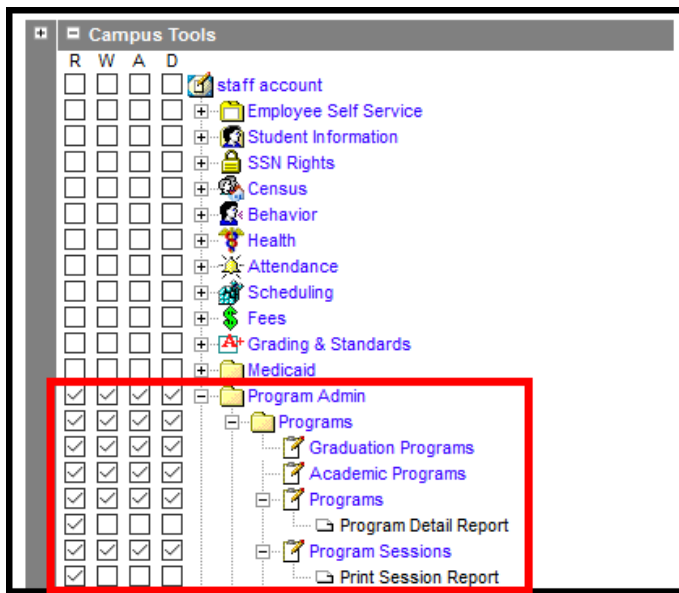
Campus Tools

R W A D

staff account
Employee Self Service
Student Information
SSN Rights
Census
Behavior
Health
Attendance
Scheduling
Fees
Grading & Standards
Medicaid
Program Admin
Programs
Graduation Programs
Academic Programs
Programs
Program Detail Report
Program Sessions
Print Session Report